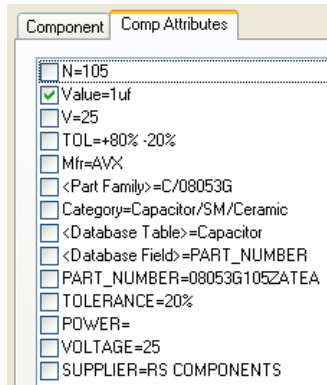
Component | Comp Attributes

N=105
Value=1uf
V=25
TOL=+80% -20%
Mfr=AVX
<Part Family>=C/08053G
Category=Capacitor/SM/Ceramic
<Database Table>=Capacitor
<Database Field>=PART_NUMBER
PART_NUMBER=08053G105ZATEA
TOLERANCE=20%
POWER=
VOLTAGE=25
SUPPLIER=RS COMPONENTS